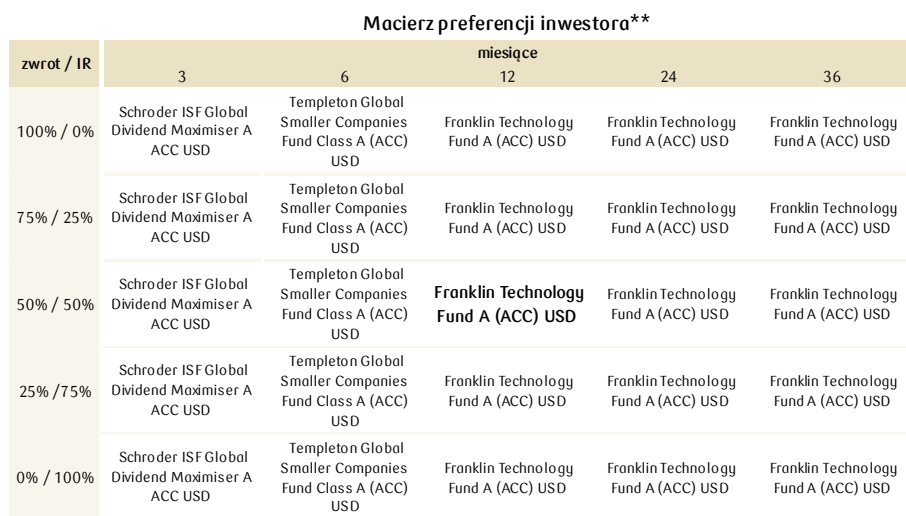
Macierz preferencji inwestora**

| zwrot / IR | miesiące 3 | 6 | 12 | 24 | 36 |
|---|---|---|---|---|---|
| 100% / 0% | Schroder ISF Global Dividend Maximiser A ACC USD | Templeton Global Smaller Companies Fund Class A (ACC) USD | Franklin Technology Fund A (ACC) USD | Franklin Technology Fund A (ACC) USD | Franklin Technology Fund A (ACC) USD |
| 75% / 25% | Schroder ISF Global Dividend Maximiser A ACC USD | Templeton Global Smaller Companies Fund Class A (ACC) USD | Franklin Technology Fund A (ACC) USD | Franklin Technology Fund A (ACC) USD | Franklin Technology Fund A (ACC) USD |
| 50% / 50% | Schroder ISF Global Dividend Maximiser A ACC USD | Templeton Global Smaller Companies Fund Class A (ACC) USD | **Franklin Technology Fund A (ACC) USD** | Franklin Technology Fund A (ACC) USD | Franklin Technology Fund A (ACC) USD |
| 25% /75% | Schroder ISF Global Dividend Maximiser A ACC USD | Templeton Global Smaller Companies Fund Class A (ACC) USD | Franklin Technology Fund A (ACC) USD | Franklin Technology Fund A (ACC) USD | Franklin Technology Fund A (ACC) USD |
| 0% / 100% | Schroder ISF Global Dividend Maximiser A ACC USD | Templeton Global Smaller Companies Fund Class A (ACC) USD | Franklin Technology Fund A (ACC) USD | Franklin Technology Fund A (ACC) USD | Franklin Technology Fund A (ACC) USD |